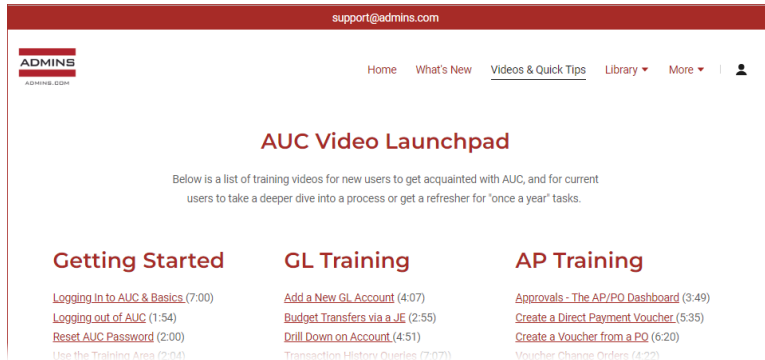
support@admins.com

ADMINS
ADMINS.COM

Home What's New Videos & Quick Tips Library More

AUC Video Launchpad

Below is a list of training videos for new users to get acquainted with AUC, and for current users to take a deeper dive into a process or get a refresher for "once a year" tasks.

Getting Started

Logging In to AUC & Basics (7:00)
Logging out of AUC (1:54)
Reset AUC Password (2:00)
Use the Training Area (2:04)

GL Training

Add a New GL Account (4:07)
Budget Transfers via a JE (2:55)
Drill Down on Account (4:51)
Transaction History Queries (7:07)

AP Training

Approvals - The AP/PO Dashboard (3:49)
Create a Direct Payment Voucher (5:35)
Create a Voucher from a PO (6:20)
Voucher Change Orders (4:22)